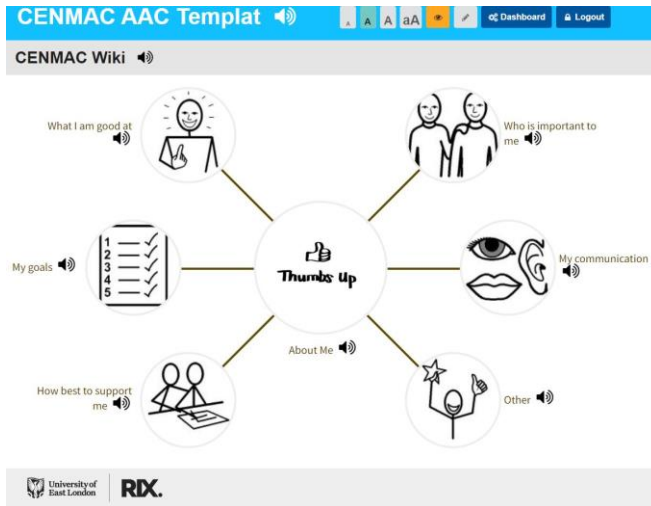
CENMAC AAC Templat

A A A aA

Dashboard

Logout

CENMAC Wiki

What I am good at

Who is important to me

My goals

1
2
3
4
5

Thumbs up

My communication

About Me

How best to support me

Other

University of East London

RIX.